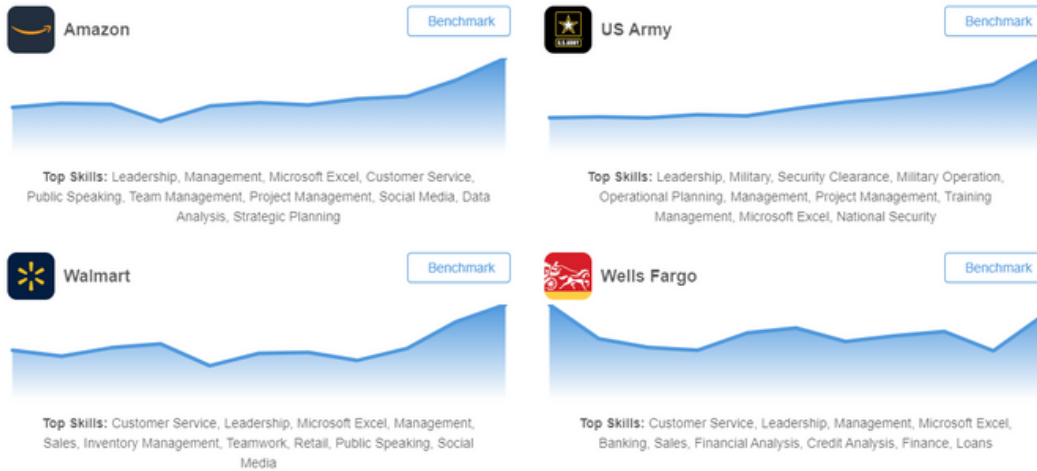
Amazon

Benchmark

Top Skills: Leadership, Management, Microsoft Excel, Customer Service, Public Speaking, Team Management, Project Management, Social Media, Data Analysis, Strategic Planning

U.S. ARMY

US Army

Benchmark

Top Skills: Leadership, Military, Security Clearance, Military Operation, Operational Planning, Management, Project Management, Training Management, Microsoft Excel, National Security

Walmart

Benchmark

Top Skills: Customer Service, Leadership, Microsoft Excel, Management, Sales, Inventory Management, Teamwork, Retail, Public Speaking, Social Media

Wells Fargo

Benchmark

Top Skills: Customer Service, Leadership, Management, Microsoft Excel, Banking, Sales, Financial Analysis, Credit Analysis, Finance, Loans